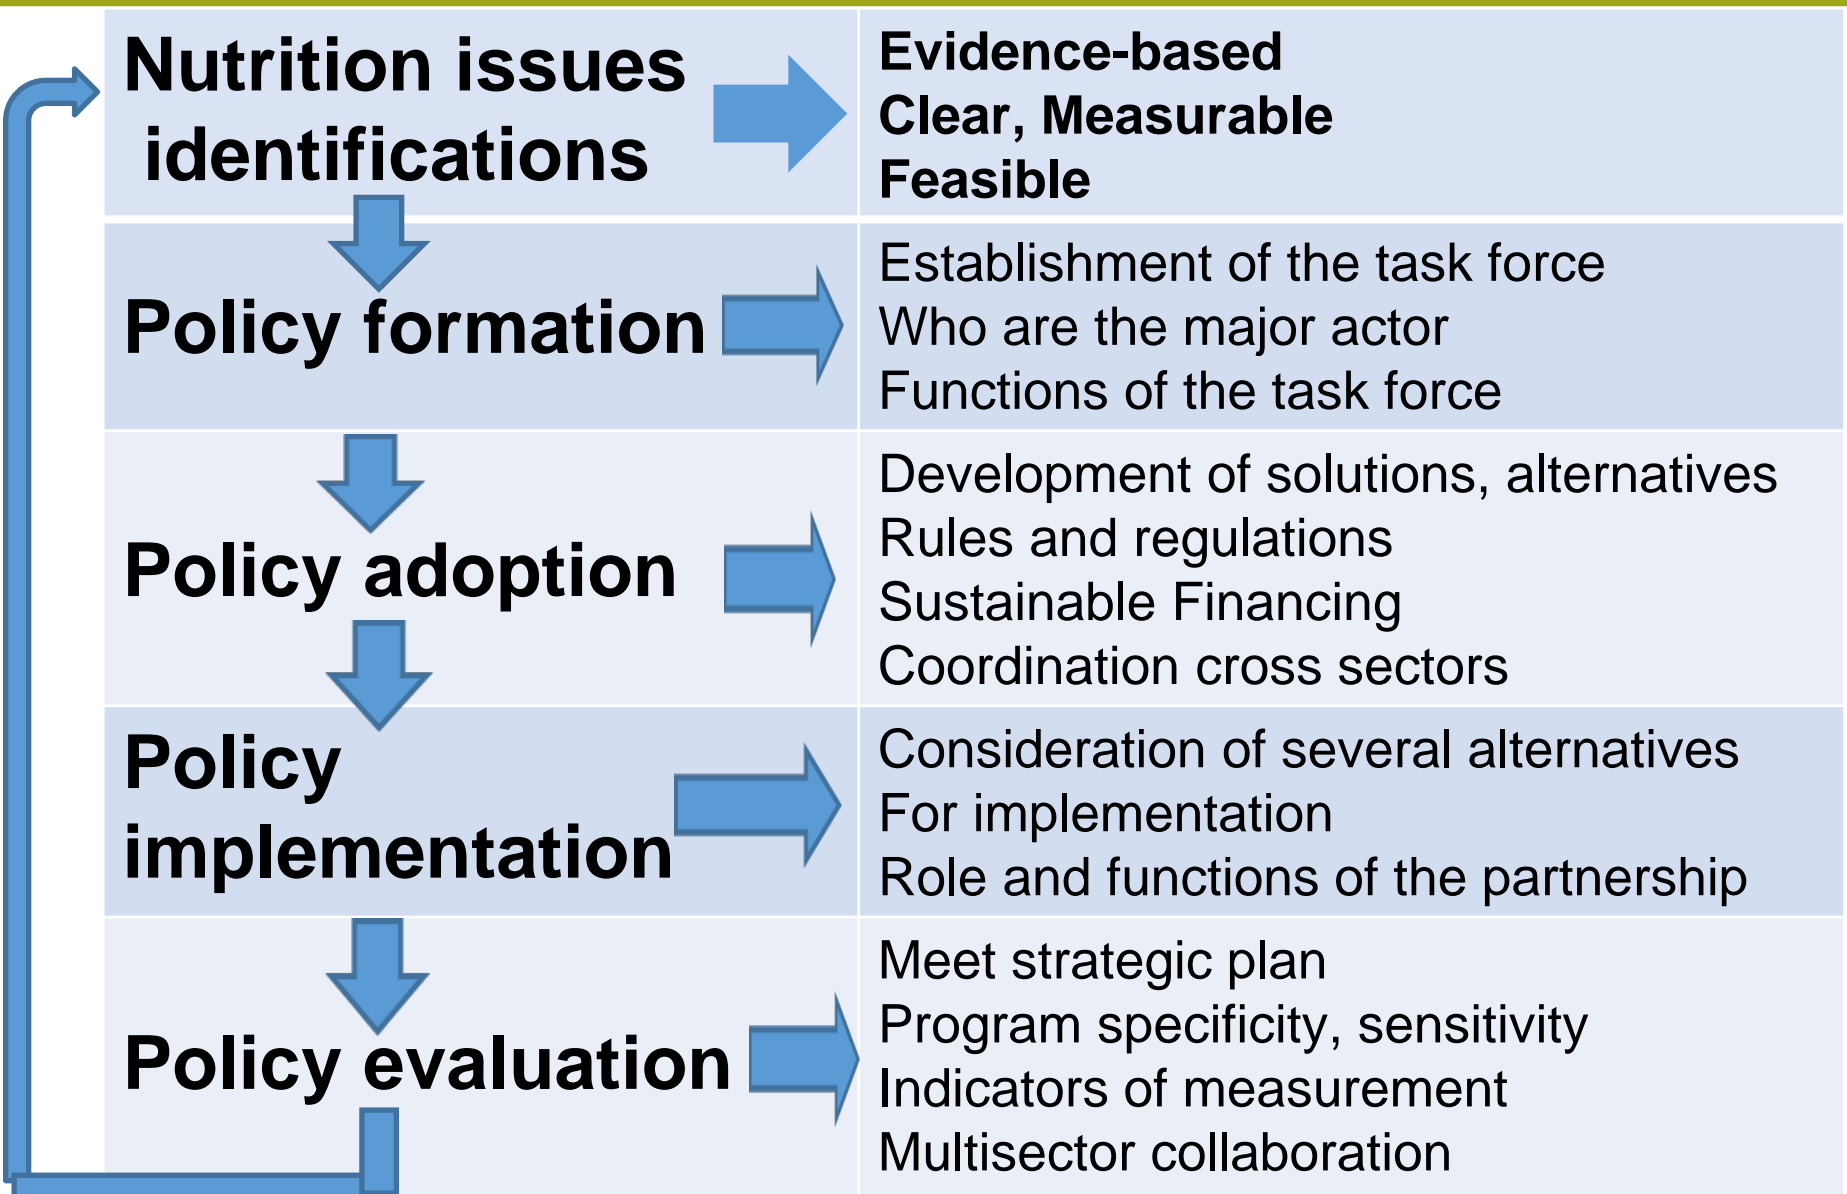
| | |
|---|---|
| Nutrition issues identifications | Evidence-based<br>Clear, Measurable<br>Feasible |
| Policy formation | Establishment of the task force<br>Who are the major actor<br>Functions of the task force |
| Policy adoption | Development of solutions, alternatives<br>Rules and regulations<br>Sustainable Financing<br>Coordination cross sectors |
| Policy implementation | Consideration of several alternatives<br>For implementation<br>Role and functions of the partnership |
| Policy evaluation | Meet strategic plan<br>Program specificity, sensitivity<br>Indicators of measurement<br>Multisector collaboration |